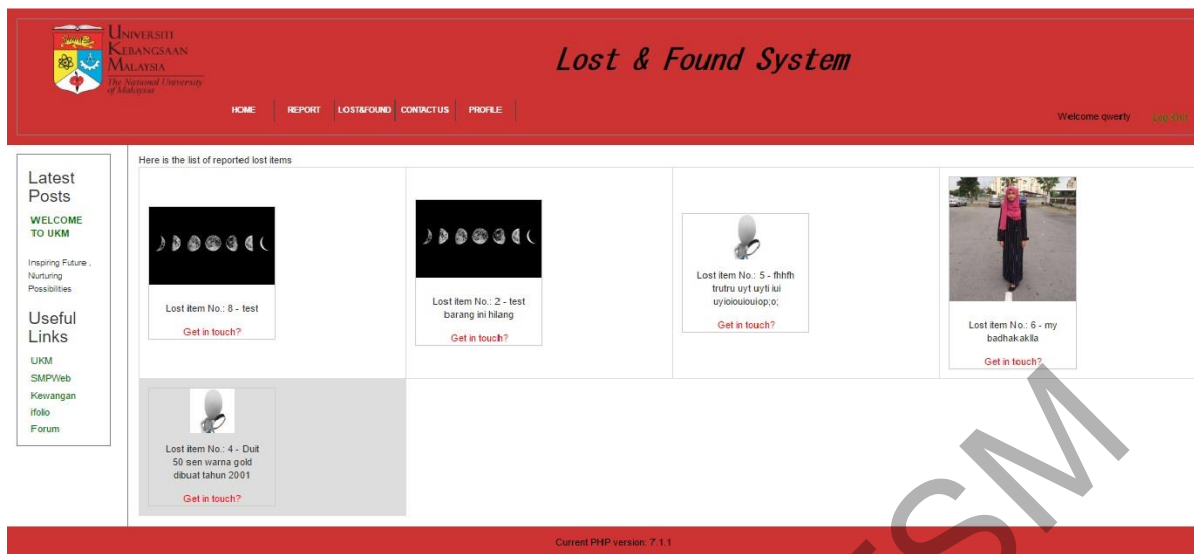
Universiti Kebangsaan Malaysia
The National University of Malaysia

Lost & Found System

HOME
REPORT
LOST&FOUND
CONTACT US
PROFILE

Welcome qwerty
Log Out

Latest Posts

WELCOME TO UKM

Inspiring Future , Nurturing Possibilities

Useful Links

UKM
SMPWeb
Kewangan
ifolio
Forum

Here is the list of reported lost items

Lost item No.: 8 - test
Get in touch?

Lost item No.: 2 - test barang ini hilang
Get in touch?

Lost item No.: 5 - fhhfh trutru uyt uyti iui uyioiouiouiop;o;
Get in touch?

Lost item No.: 6 - my badhakaklla
Get in touch?

Lost item No.: 4 - Duit 50 sen warna gold dibuat tahun 2001
Get in touch?

Current PHP version: 7.1.1

SM